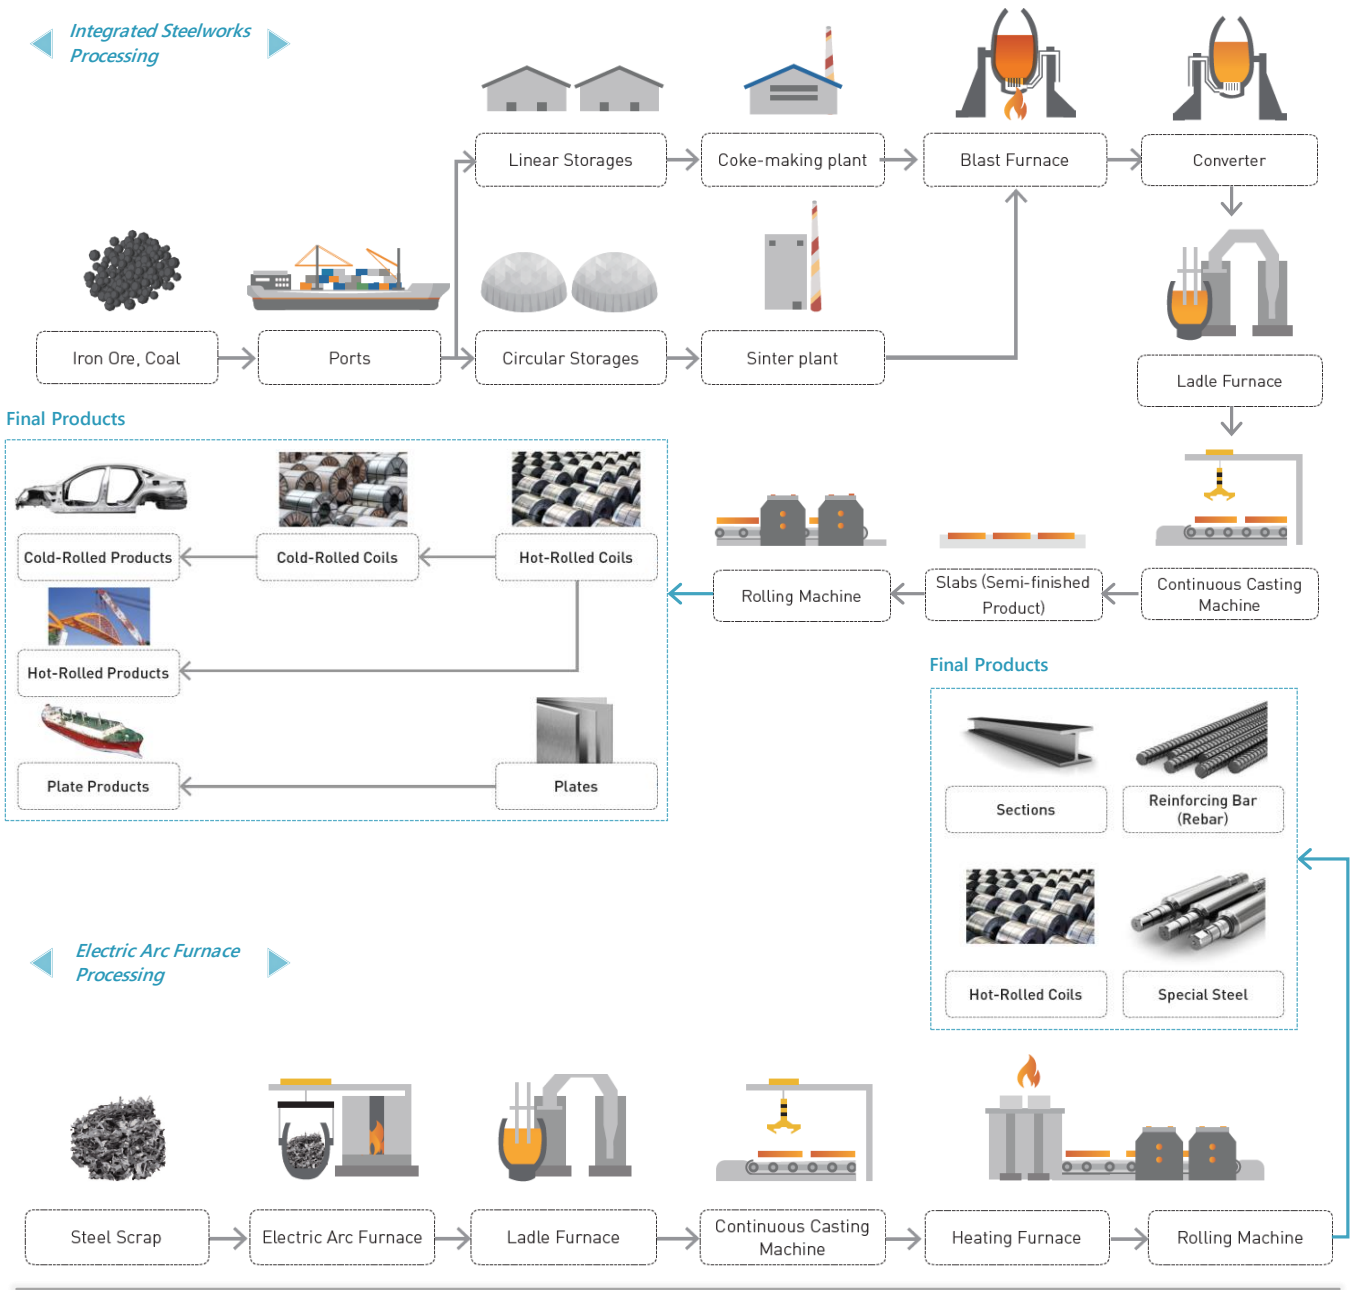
Integrated Steelworks Processing

Linear Storages

Coke-making plant

Blast Furnace

Converter

Iron Ore, Coal

Ports

Circular Storages

Sinter plant

Ladle Furnace

Final Products

Cold-Rolled Products

Cold-Rolled Coils

Hot-Rolled Coils

Hot-Rolled Products

Plate Products

Plates

Rolling Machine

Slabs (Semi-finished Product)

Continuous Casting Machine

Final Products

Sections

Reinforcing Bar (Rebar)

Hot-Rolled Coils

Special Steel

Electric Arc Furnace Processing

Steel Scrap

Electric Arc Furnace

Ladle Furnace

Continuous Casting Machine

Heating Furnace

Rolling Machine